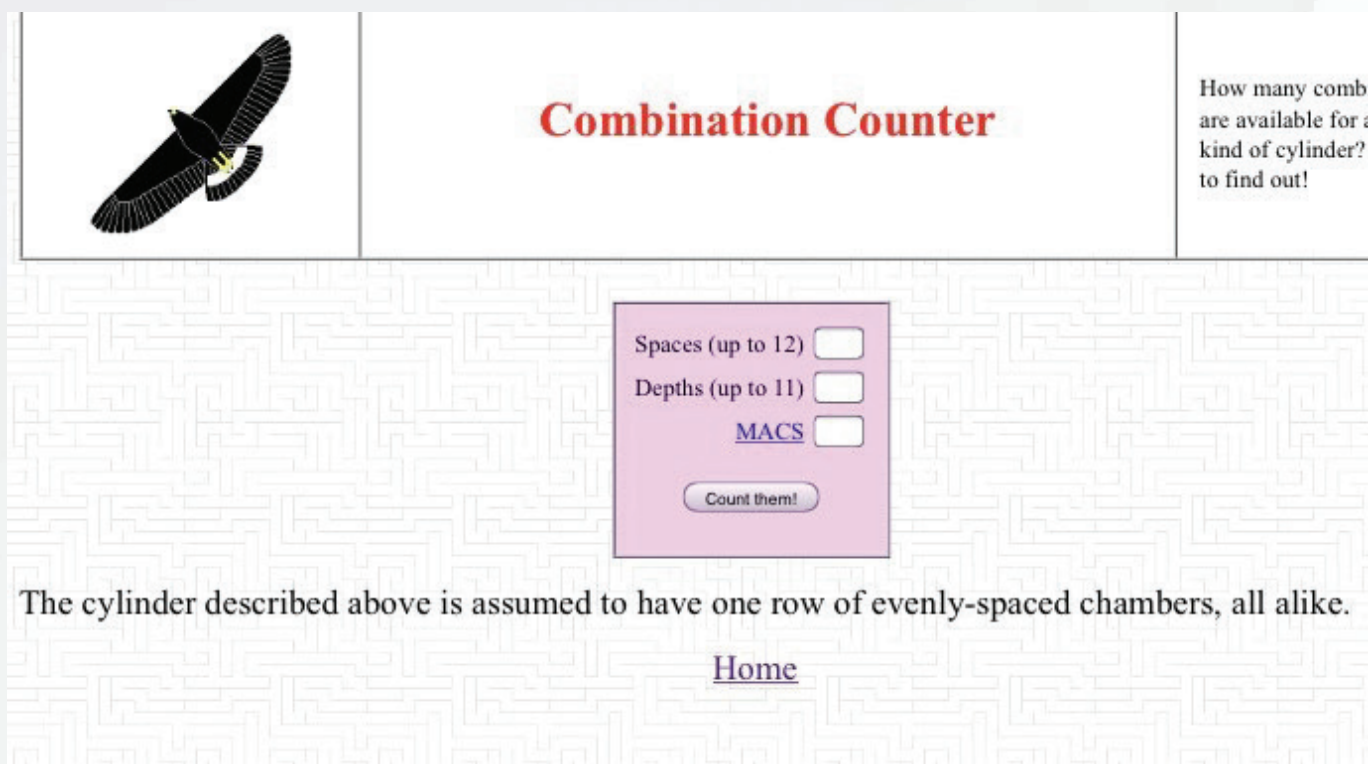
Combination Counter

How many comb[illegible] are available for a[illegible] kind of cylinder? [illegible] to find out!

Spaces (up to 12)
Depths (up to 11)
MACS

Count them!

The cylinder described above is assumed to have one row of evenly-spaced chambers, all alike.

Home